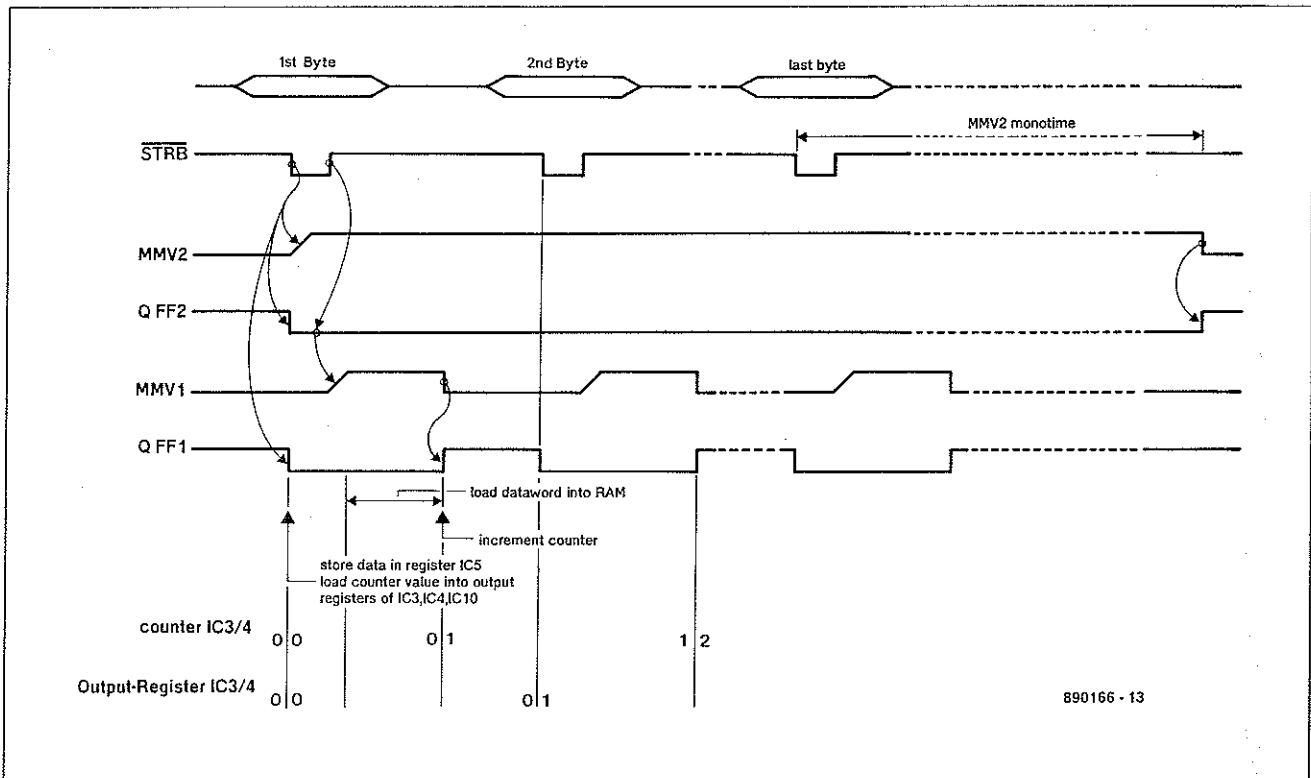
1st Byte
2nd Byte
last byte
MMV2 monotime
$\overline{STRB}$
MMV2
Q FF2
MMV1
Q FF1
load dataword into RAM
increment counter
store data in register IC5
load counter value into output registers of IC3,IC4,IC10
counter IC3/4
0 0
0 1
1 2
Output-Register IC3/4
0 0
0 1
890166 - 13